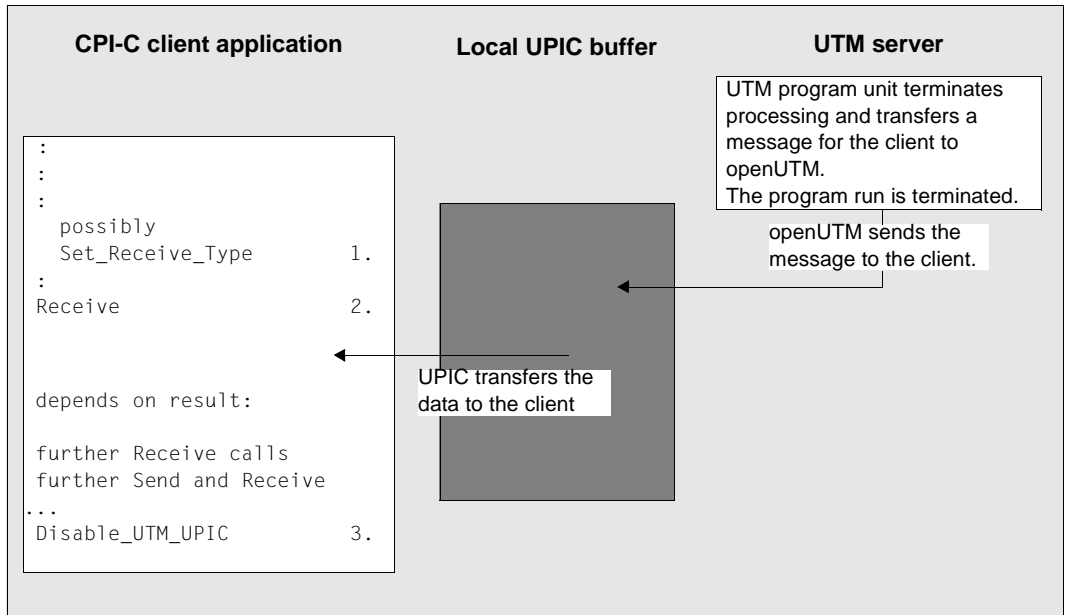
CPI-C client application

Local UPIC buffer

UTM server

UTM program unit terminates processing and transfers a message for the client to openUTM.
The program run is terminated.

:
:
:
possibly
Set_Receive_Type 1.
:
Receive 2.

depends on result:

further Receive calls
further Send and Receive
...
Disable_UTM_UPIC 3.

openUTM sends the message to the client.

UPIC transfers the data to the client